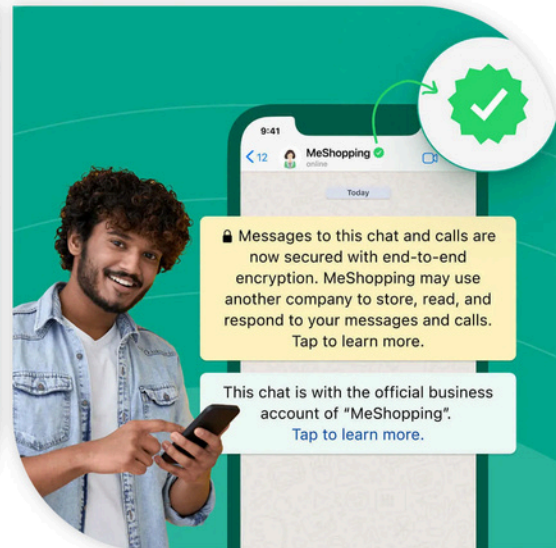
9:41

< 12

MeShopping

online

Today

Messages to this chat and calls are now secured with end-to-end encryption. MeShopping may use another company to store, read, and respond to your messages and calls. Tap to learn more.

This chat is with the official business account of "MeShopping". Tap to learn more.